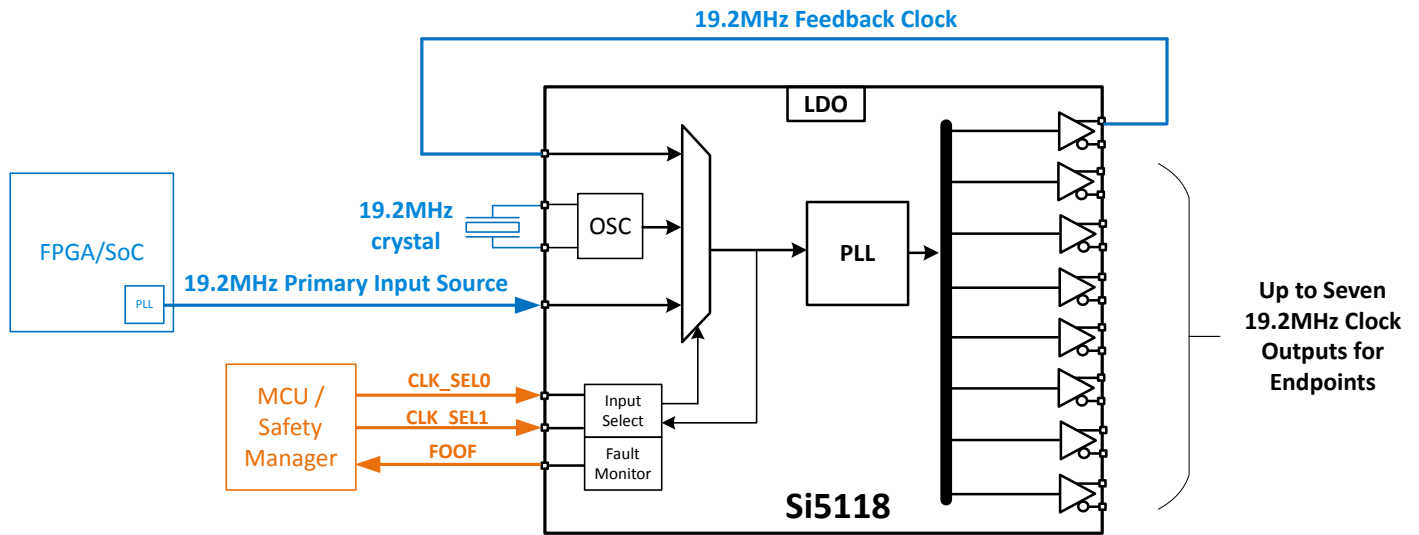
19.2MHz Feedback Clock

LDO

FPGA/SoC

PLL

19.2MHz crystal

OSC

19.2MHz Primary Input Source

PLL

Up to Seven 19.2MHz Clock Outputs for Endpoints

MCU / Safety Manager

CLK_SEL0

CLK_SEL1

FOOF

Input Select

Fault Monitor

Si5118